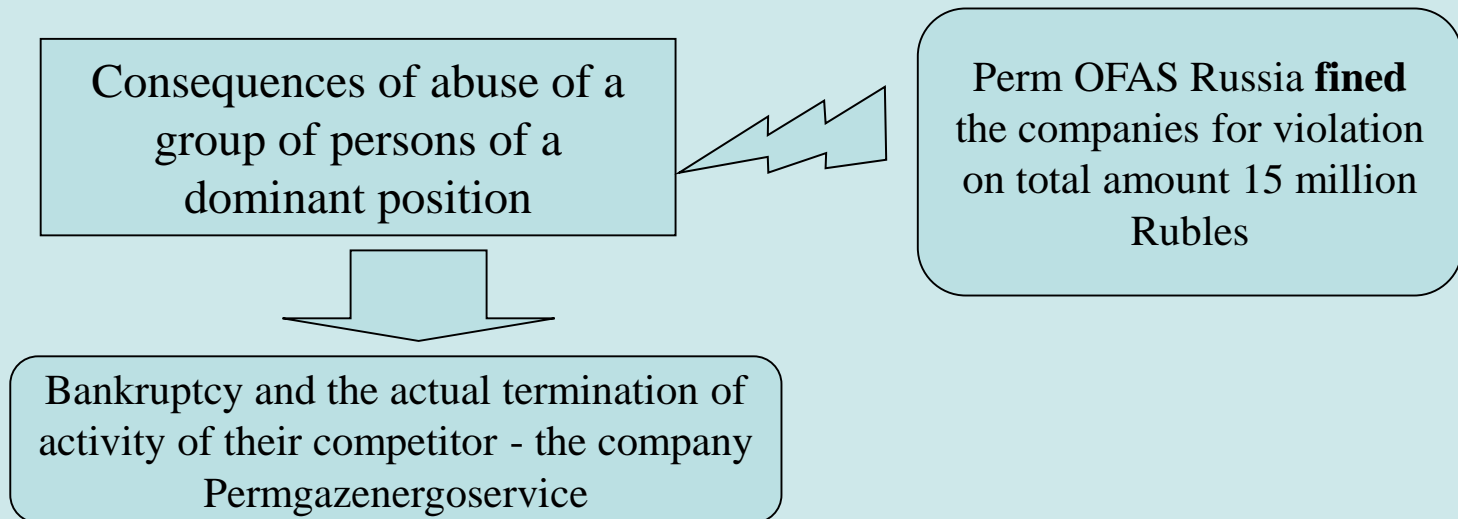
Consequences of abuse of a group of persons of a dominant position

Perm OFAS Russia **fined** the companies for violation on total amount 15 million Rubles

Bankruptcy and the actual termination of activity of their competitor - the company Permgazenergoservice